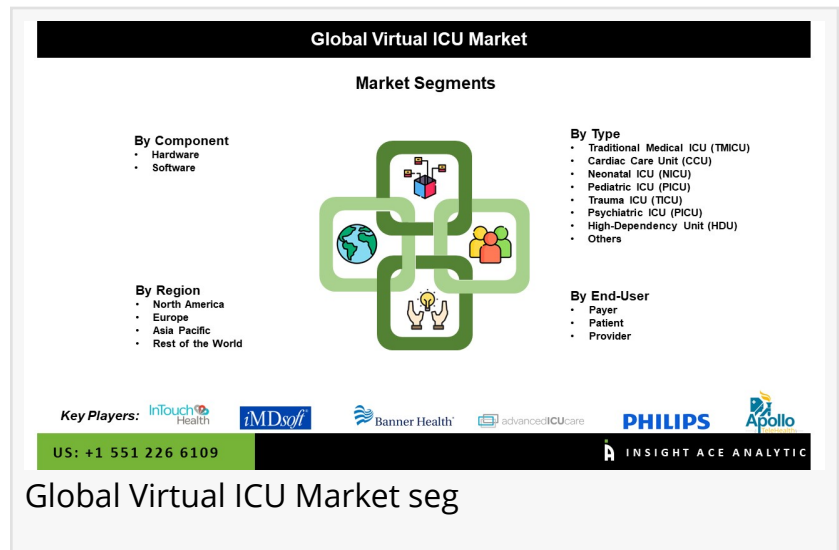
Global Virtual ICU Market

Market Segments

By Component
• Hardware
• Software

By Type
• Traditional Medical ICU (TMICU)
• Cardiac Care Unit (CCU)
• Neonatal ICU (NICU)
• Pediatric ICU (PICU)
• Trauma ICU (TICU)
• Psychiatric ICU (PICU)
• High-Dependency Unit (HDU)
• Others

By Region
• North America
• Europe
• Asia Pacific
• Rest of the World

By End-User
• Payer
• Patient
• Provider

Key Players: InTouch Health iMDsoft Banner Health advancedICUcare PHILIPS Apollo

US: +1 551 226 6109

INSIGHT ACE ANALYTIC

Global Virtual ICU Market seg